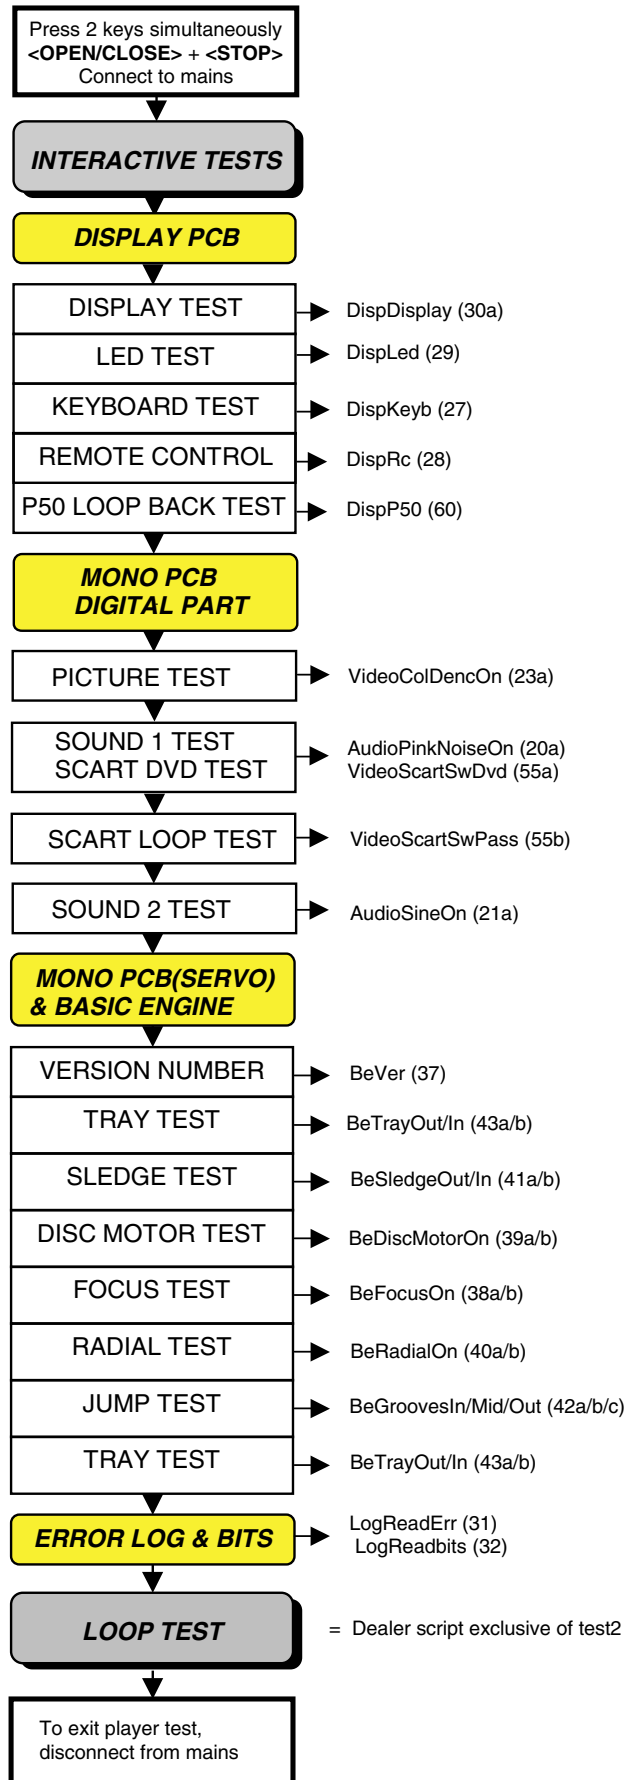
Press 2 keys simultaneously
**<OPEN/CLOSE>** + **<STOP>**
Connect to mains

INTERACTIVE TESTS

DISPLAY PCB

DISPLAY TEST → DispDisplay (30a)
LED TEST → DispLed (29)
KEYBOARD TEST → DispKeyb (27)
REMOTE CONTROL → DispRc (28)
P50 LOOP BACK TEST → DispP50 (60)

MONO PCB
DIGITAL PART

PICTURE TEST → VideoColDencOn (23a)

SOUND 1 TEST
SCART DVD TEST → AudioPinkNoiseOn (20a)
VideoScartSwDvd (55a)

SCART LOOP TEST → VideoScartSwPass (55b)

SOUND 2 TEST → AudioSineOn (21a)

MONO PCB(SERVO)
& BASIC ENGINE

VERSION NUMBER → BeVer (37)
TRAY TEST → BeTrayOut/In (43a/b)
SLEDGE TEST → BeSledgeOut/In (41a/b)
DISC MOTOR TEST → BeDiscMotorOn (39a/b)
FOCUS TEST → BeFocusOn (38a/b)
RADIAL TEST → BeRadialOn (40a/b)
JUMP TEST → BeGroovesIn/Mid/Out (42a/b/c)
TRAY TEST → BeTrayOut/In (43a/b)

ERROR LOG & BITS → LogReadErr (31)
LogReadbits (32)

LOOP TEST

= Dealer script exclusive of test2

To exit player test,
disconnect from mains